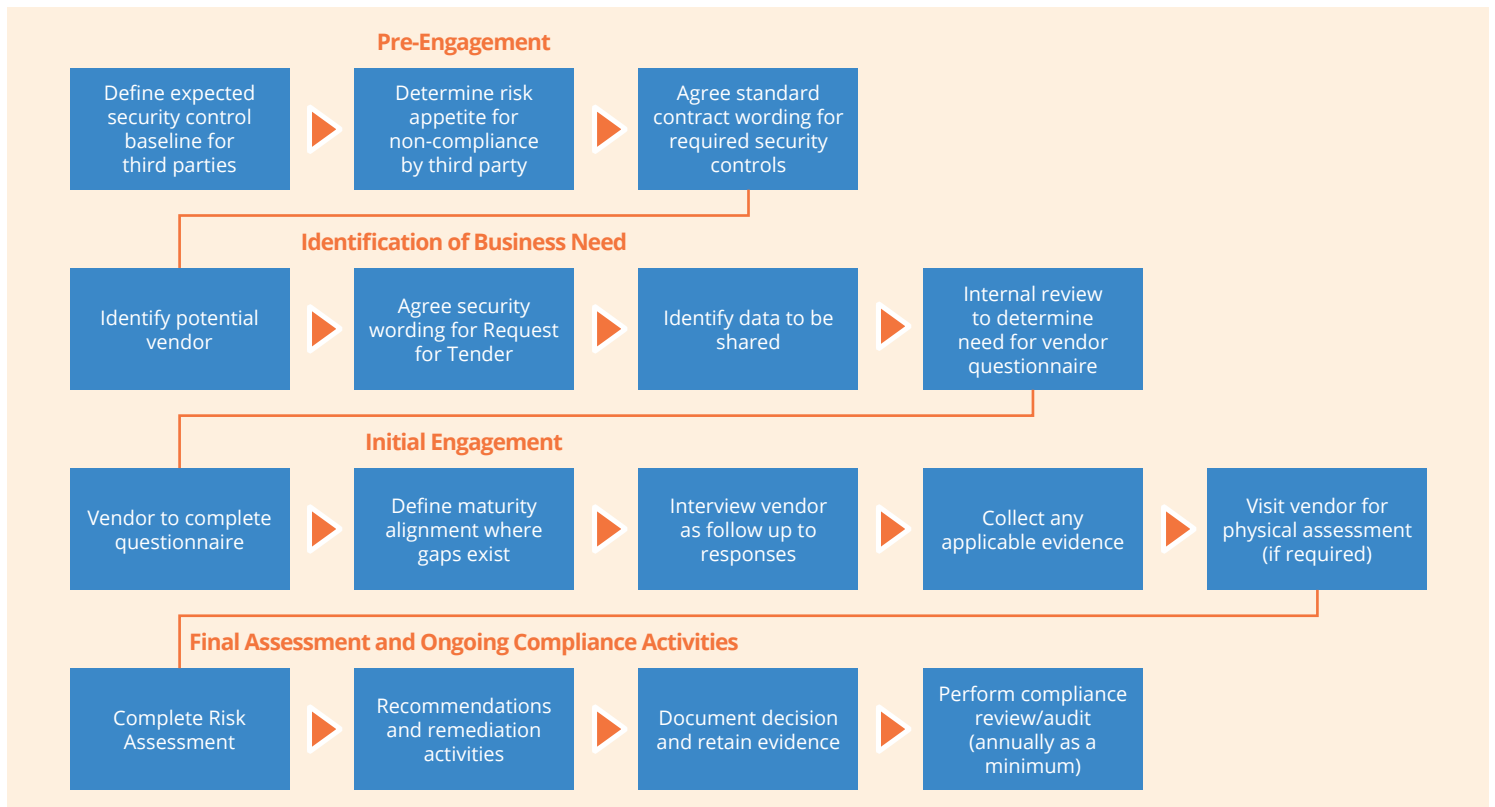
Pre-Engagement

Define expected security control baseline for third parties

Determine risk appetite for non-compliance by third party

Agree standard contract wording for required security controls

Identification of Business Need

Identify potential vendor

Agree security wording for Request for Tender

Identify data to be shared

Internal review to determine need for vendor questionnaire

Initial Engagement

Vendor to complete questionnaire

Define maturity alignment where gaps exist

Interview vendor as follow up to responses

Collect any applicable evidence

Visit vendor for physical assessment (if required)

Final Assessment and Ongoing Compliance Activities

Complete Risk Assessment

Recommendations and remediation activities

Document decision and retain evidence

Perform compliance review/audit (annually as a minimum)